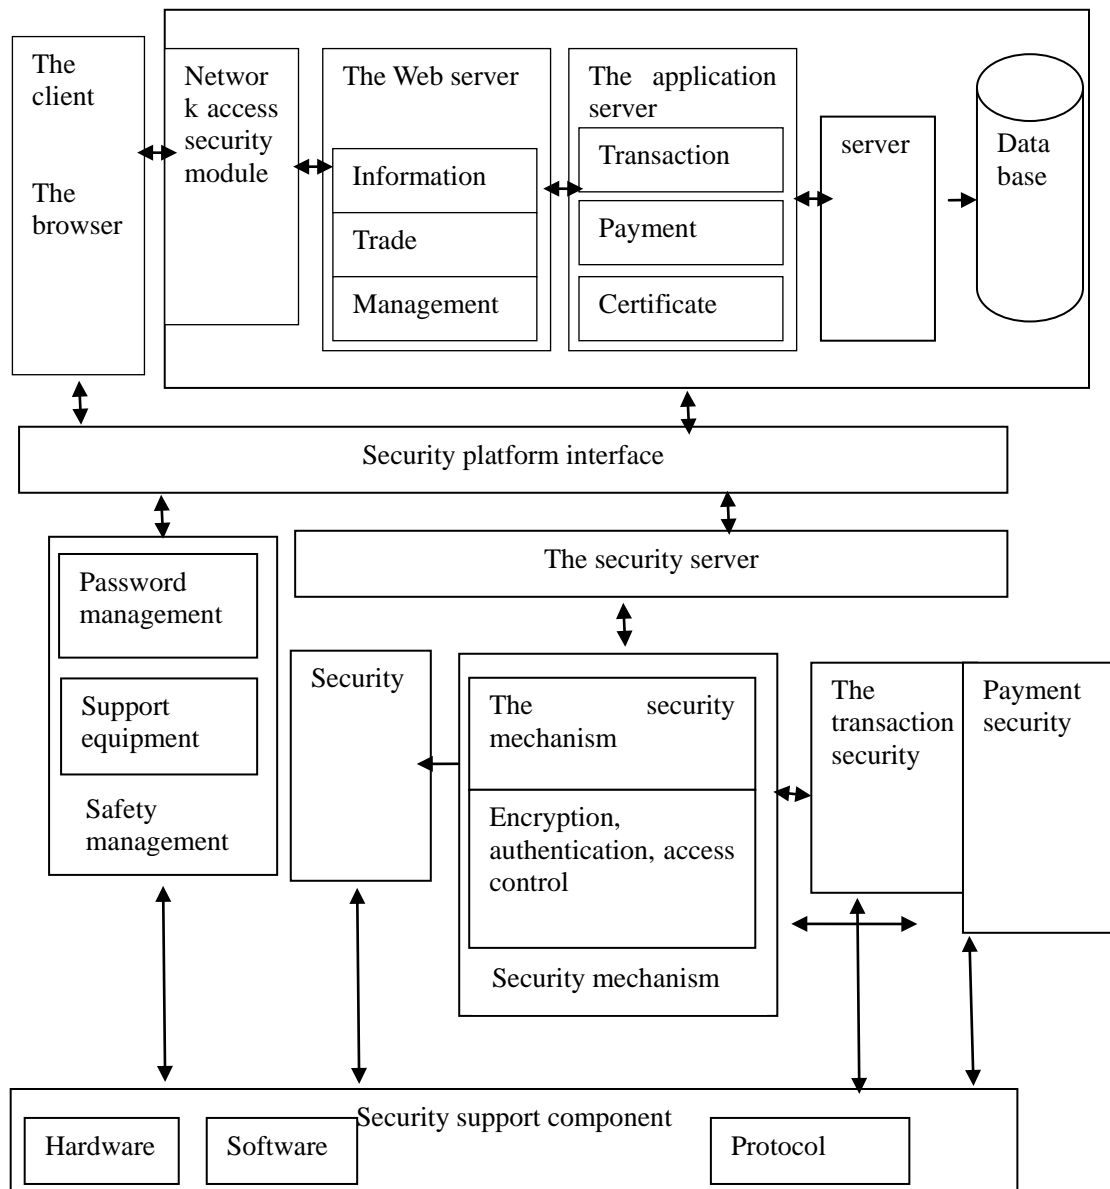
The client

The browser

Network access security module

The Web server

Information

Trade

Management

The application server

Transaction

Payment

Certificate

server

Data base

Security platform interface

The security server

Password management

Support equipment

Safety management

Security

The security mechanism

Encryption, authentication, access control

Security mechanism

The transaction security

Payment security

Security support component

Hardware

Software

Protocol